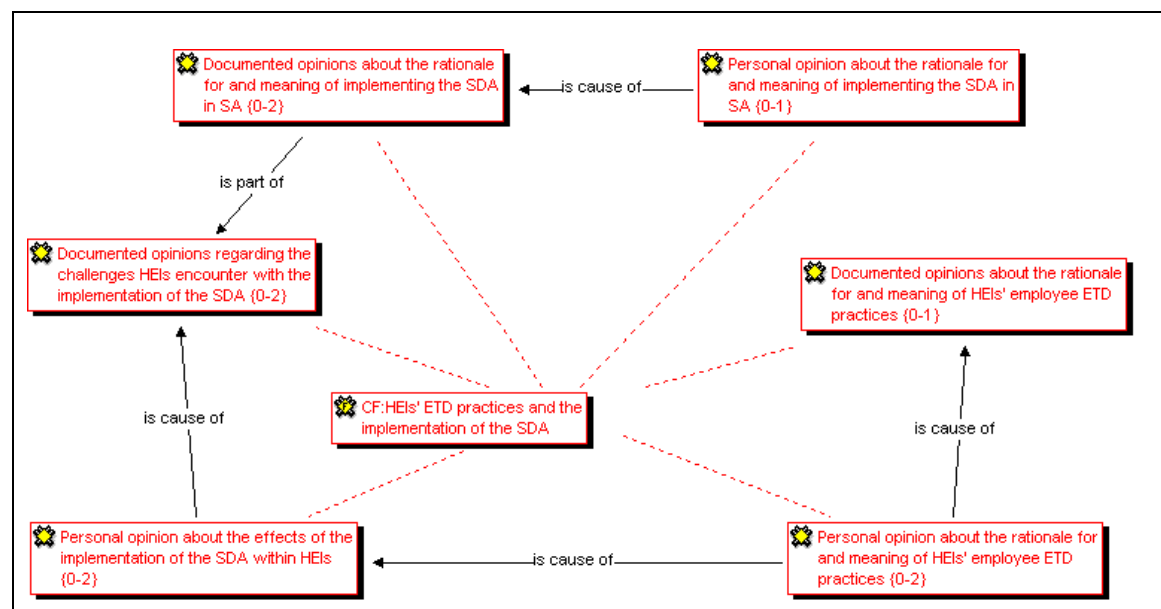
Documented opinions about the rationale for and meaning of implementing the SDA in SA {0-2}

is cause of

Personal opinion about the rationale for and meaning of implementing the SDA in SA {0-1}

is part of

Documented opinions regarding the challenges HEIs encounter with the implementation of the SDA {0-2}

Documented opinions about the rationale for and meaning of HEIs' employee ETD practices {0-1}

CF:HEIs' ETD practices and the implementation of the SDA

is cause of

is cause of

Personal opinion about the effects of the implementation of the SDA within HEIs {0-2}

is cause of

Personal opinion about the rationale for and meaning of HEIs' employee ETD practices {0-2}